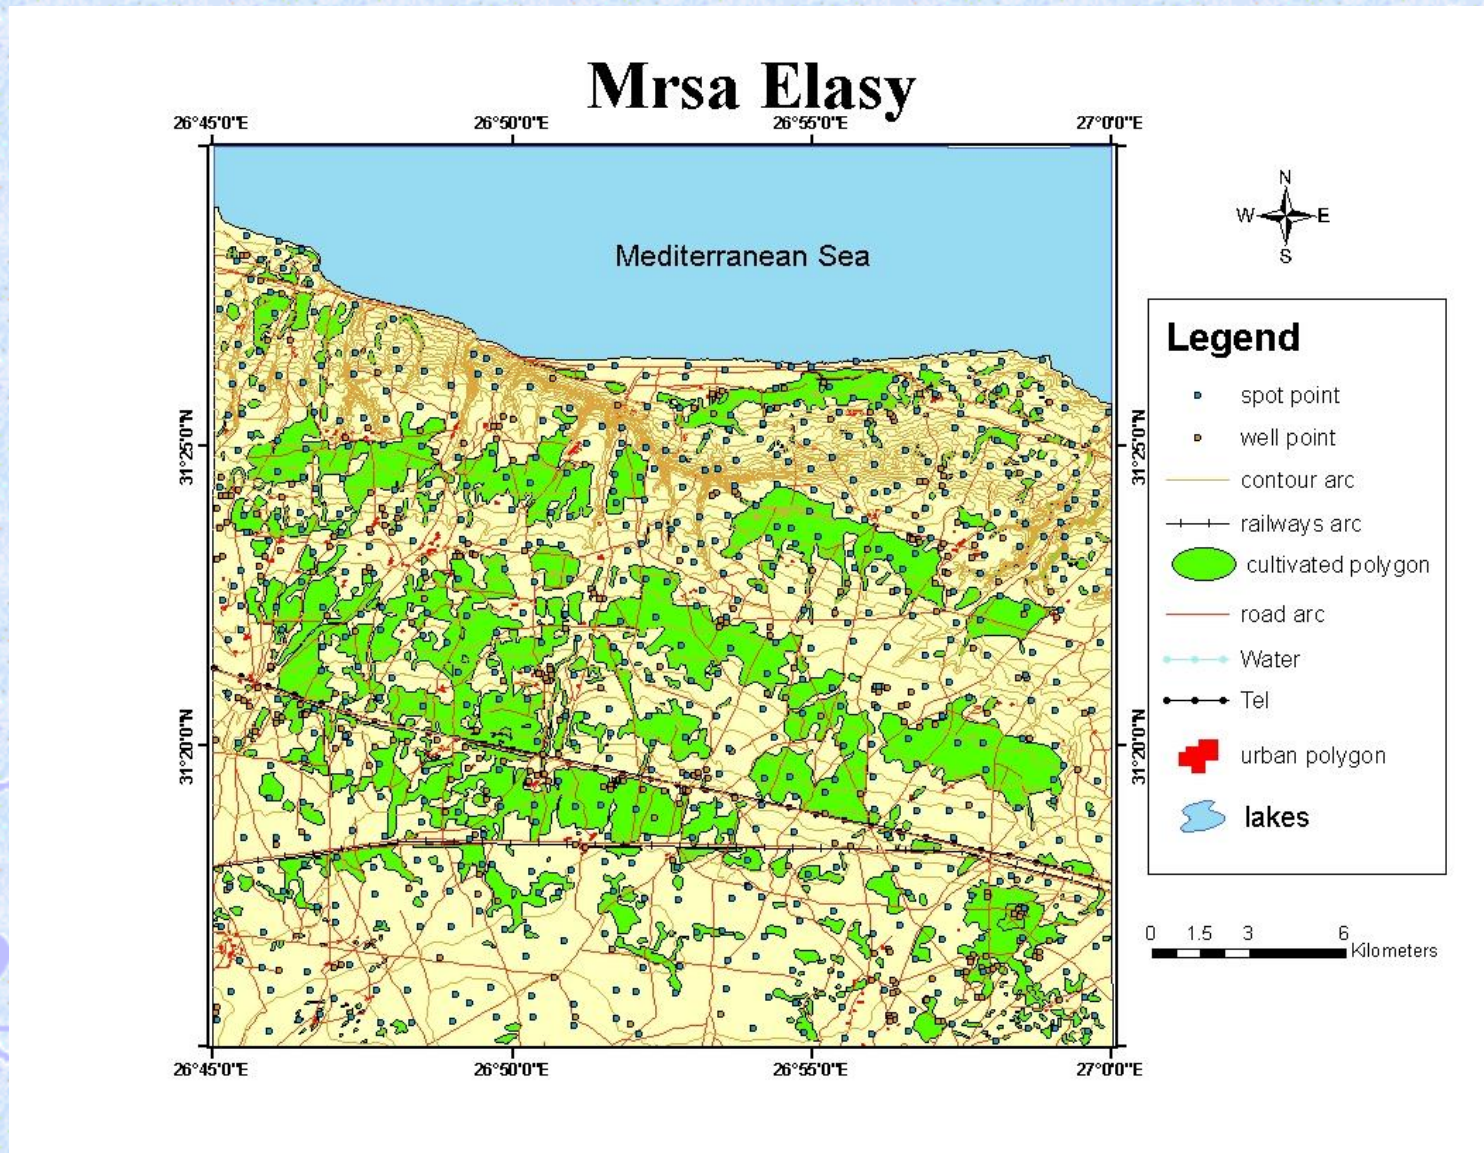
Mrsa Elasy

26°45'0"E 26°50'0"E 26°55'0"E 27°0'0"E

Mediterranean Sea

31°25'0"N 31°20'0"N

31°25'0"N 31°20'0"N

26°45'0"E 26°50'0"E 26°55'0"E 27°0'0"E

N
W E
S

Legend
spot point
well point
contour arc
railways arc
cultivated polygon
road arc
Water
Tel
urban polygon
lakes

0 1.5 3 6 Kilometers